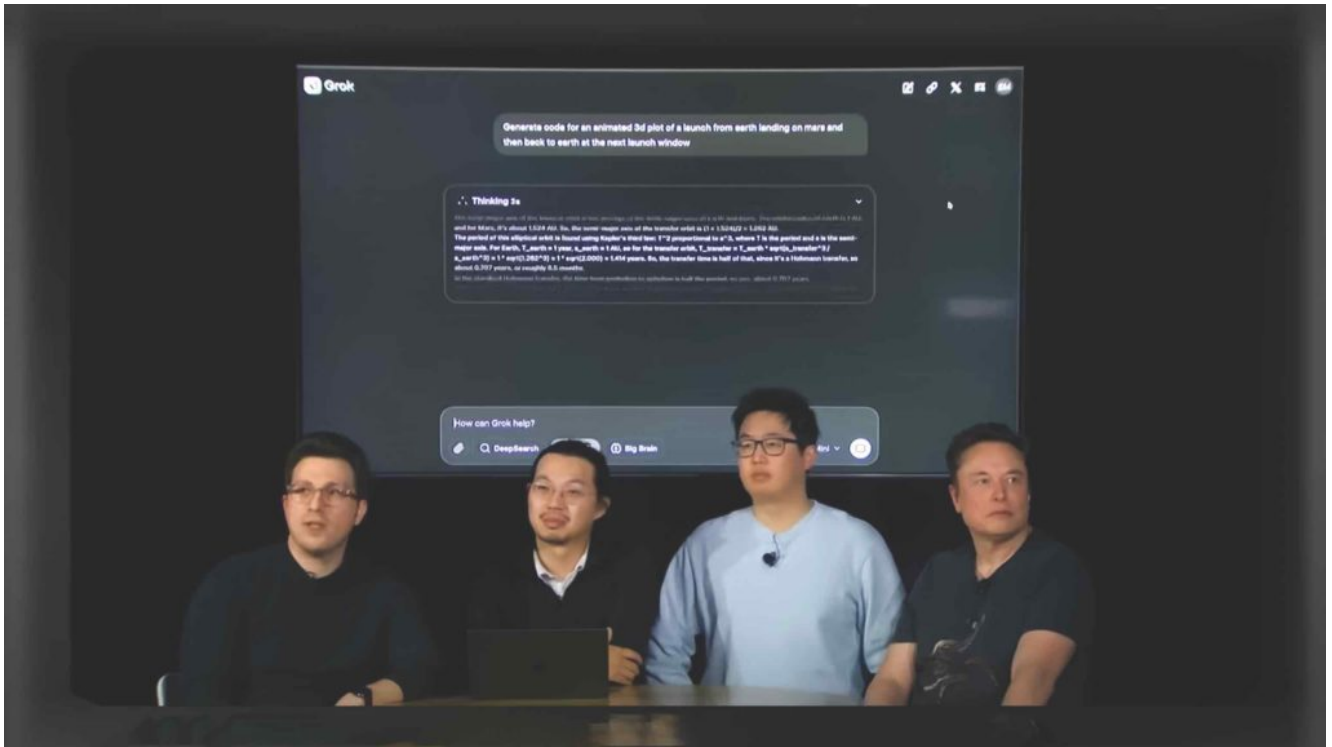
Grok

Generate code for an animated 3d plot of a launch from earth landing on mars and then back to earth at the next launch window

Thinking 3s

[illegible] and for Mars, it's about 1.524 AU. So, the semi-major axis of the transfer orbit is (1 + 1.524)/2 = 1.262 AU.
The period of this elliptical orbit is found using Kepler's third law: T^2 proportional to a^3, where T is the period and a is the semi-major axis. For Earth, T_earth = 1 year, a_earth = 1 AU, so for the transfer orbit, T_transfer = T_earth * sqrt((a_transfer^3 / a_earth^3) = 1 * sqrt(1.262^3) ≈ 1 * sqrt(2.000) ≈ 1.414 years. So, the transfer time is half of that, since it's a Hohmann transfer, so about 0.707 years, or roughly 8.5 months.
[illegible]

How can Grok help?

DeepSearch

Big Brain